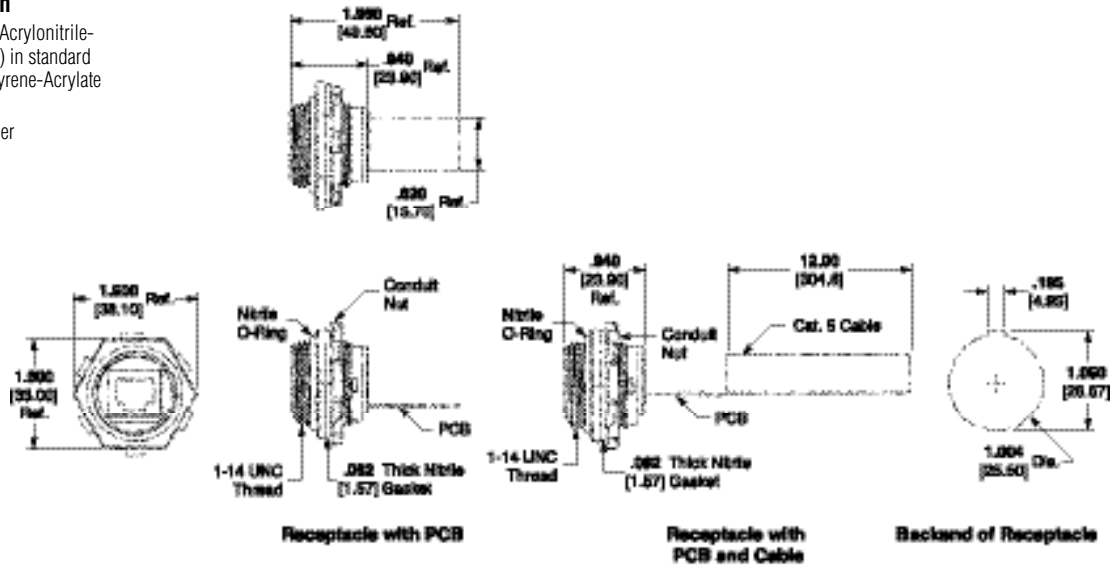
n
Acrylonitrile-
) in standard
yrene-Acrylate

er

1.990 Ref.
[48.50]
.940 Ref.
[23.90]
.620 Ref.
[15.70]

1.500 Ref.
[38.10]
1.300
[33.00]
Ref.

Nitrile
O-Ring
Conduit
Nut
PCB
1-14 UNC
Thread
.062 Thick Nitrile
[1.57] Gasket

Receptacle with PCB

.940
[23.90]
Ref.
12.00
[304.8]
Nitrile
O-Ring
Conduit
Nut
Cat. 5 Cable
PCB
1-14 UNC
Thread
.062 Thick Nitrile
[1.57] Gasket

Receptacle with
PCB and Cable

.195
[4.95]
1.050
[26.67]
1.004
[25.50] Dia.

Backend of Receptacle